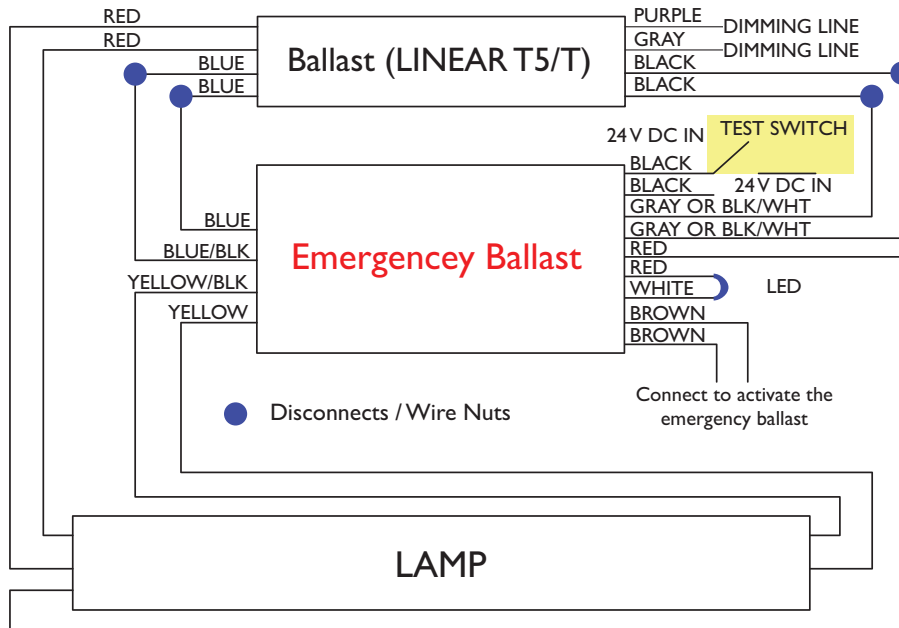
RED
RED
Ballast (LINEAR T5/T)
BLUE
BLUE
PURPLE
GRAY
BLACK
BLACK
DIMMING LINE
DIMMING LINE
24V DC IN
TEST SWITCH
BLACK
BLACK
24V DC IN
GRAY OR BLK/WHT
GRAY OR BLK/WHT
RED
RED
WHITE
LED
BROWN
BROWN
BLUE
BLUE/BLK
YELLOW/BLK
YELLOW
Emergencey Ballast
Connect to activate the emergency ballast
Disconnects / Wire Nuts
LAMP